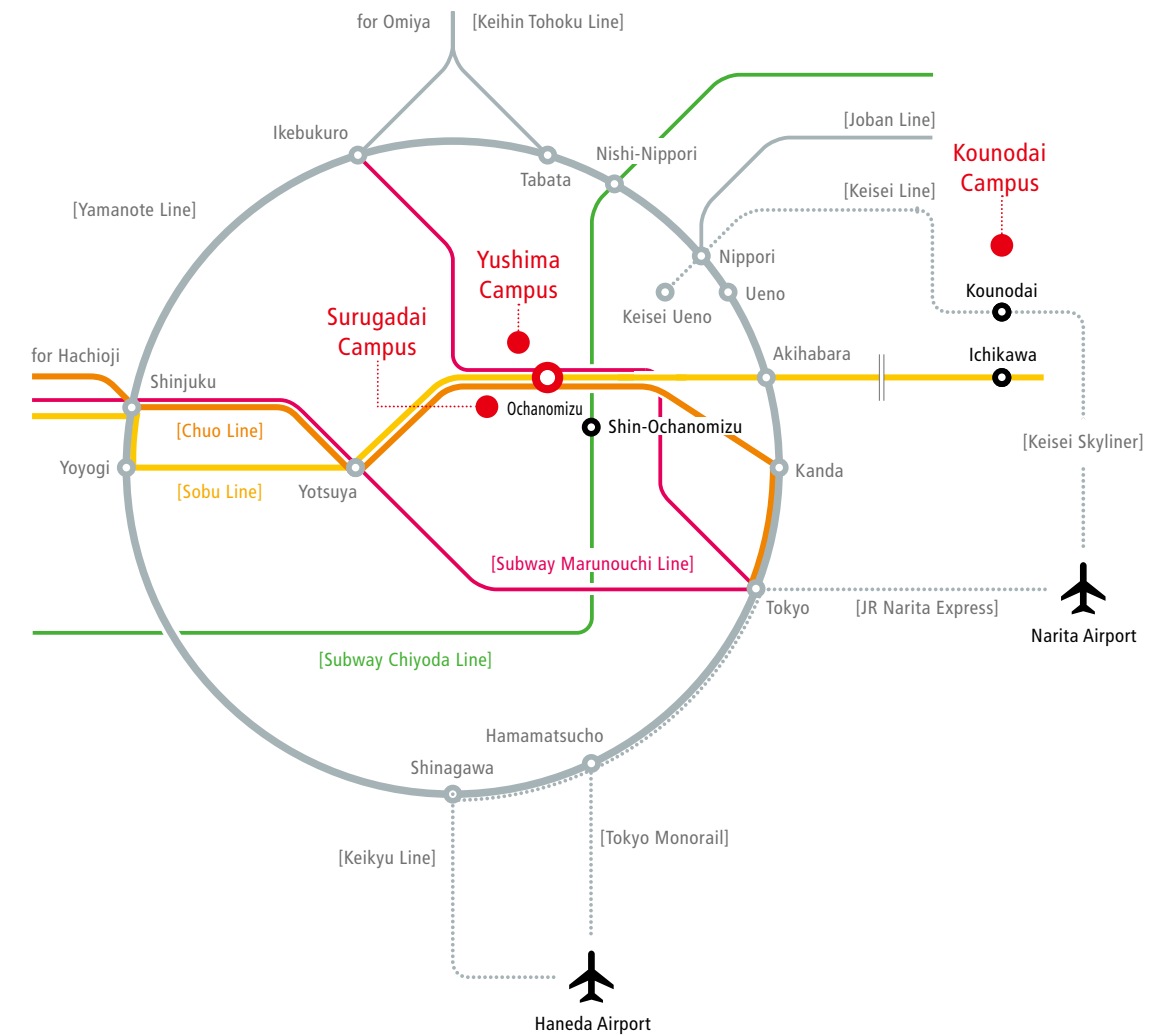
for Omiya
[Keihin Tohoku Line]
Ikebukuro
Tabata
Nishi-Nippori
[Joban Line]
Kounodai Campus
[Keisei Line]
[Yamanote Line]
Nippori
Yushima Campus
Keisei Ueno
Ueno
Kounodai
Surugadai Campus
for Hachioji
Akihabara
Ichikawa
Shinjuku
Ochanomizu
Shin-Ochanomizu
[Chuo Line]
[Keisei Skyliner]
Yoyogi
Yotsuya
Kanda
[Sobu Line]
[Subway Marunouchi Line]
Tokyo
[JR Narita Express]
Narita Airport
[Subway Chiyoda Line]
Hamamatsucho
Shinagawa
[Keikyu Line]
[Tokyo Monorail]
Haneda Airport